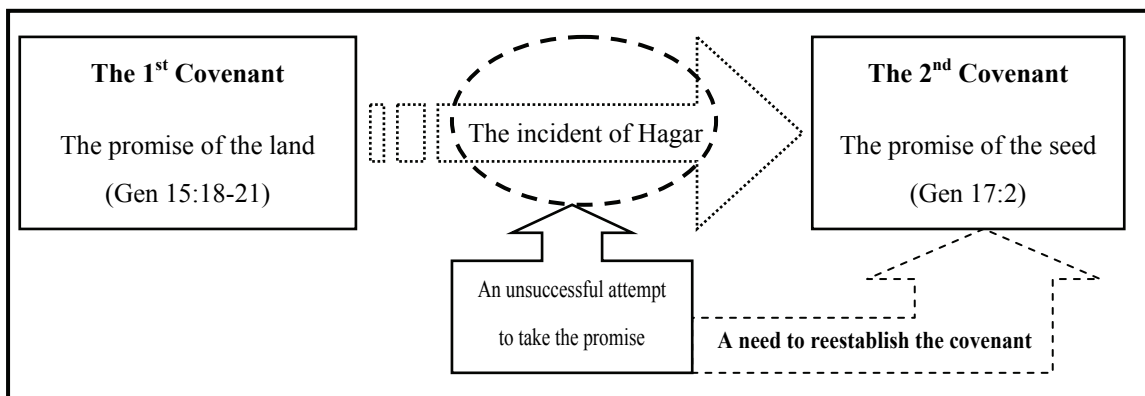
**The 1$^{st}$ Covenant**

The promise of the land

(Gen 15:18-21)

The incident of Hagar

**The 2$^{nd}$ Covenant**

The promise of the seed

(Gen 17:2)

An unsuccessful attempt to take the promise

**A need to reestablish the covenant**